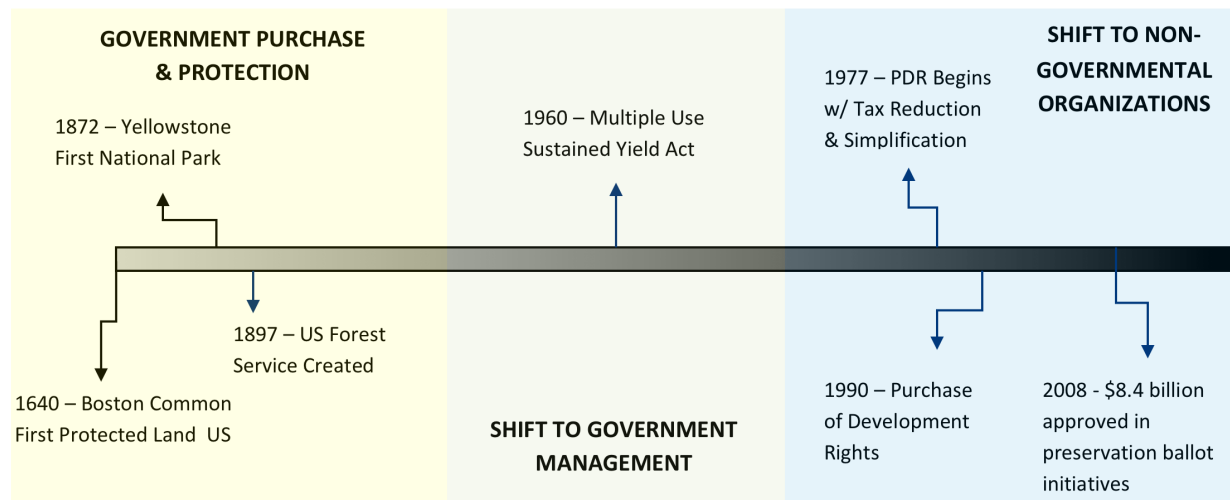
GOVERNMENT PURCHASE & PROTECTION

1872 – Yellowstone First National Park

1897 – US Forest Service Created

1640 – Boston Common First Protected Land US

1960 – Multiple Use Sustained Yield Act

SHIFT TO GOVERNMENT MANAGEMENT

SHIFT TO NON-GOVERNMENTAL ORGANIZATIONS

1977 – PDR Begins w/ Tax Reduction & Simplification

1990 – Purchase of Development Rights

2008 - $8.4 billion approved in preservation ballot initiatives